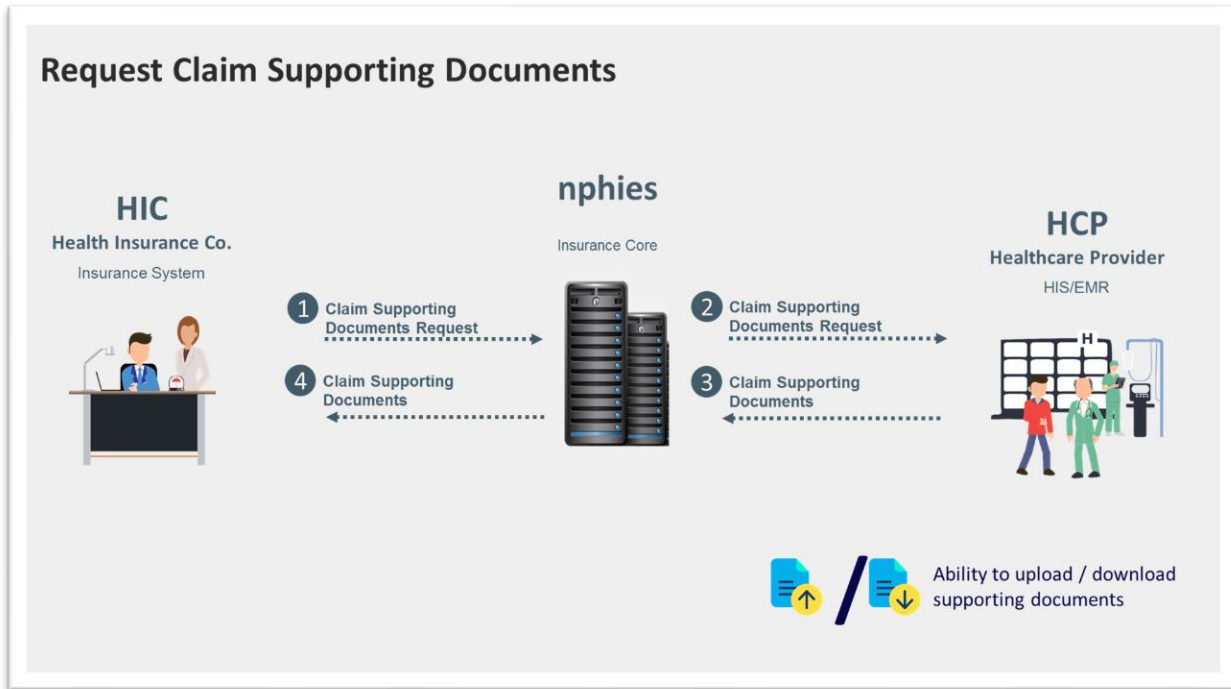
Request Claim Supporting Documents

HIC
Health Insurance Co.
Insurance System

nphies
Insurance Core

HCP
Healthcare Provider
HIS/EMR

1 Claim Supporting Documents Request

2 Claim Supporting Documents Request

4 Claim Supporting Documents

3 Claim Supporting Documents

H

Ability to upload / download supporting documents